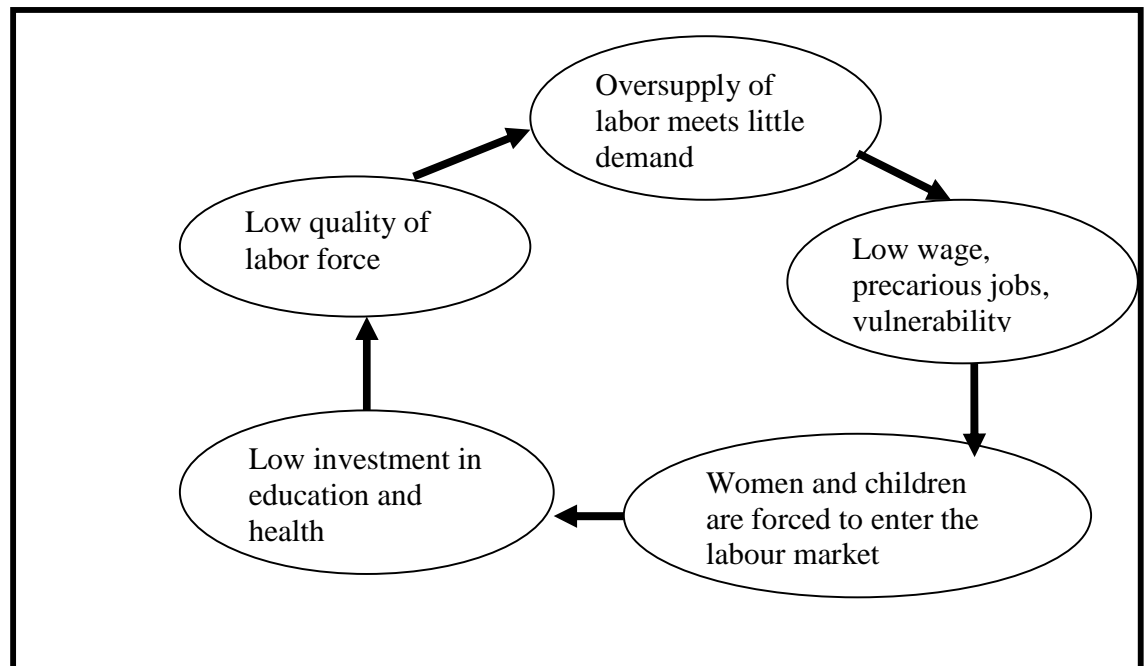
Oversupply of labor meets little demand

Low wage, precarious jobs, vulnerability

Women and children are forced to enter the labour market

Low investment in education and health

Low quality of labor force